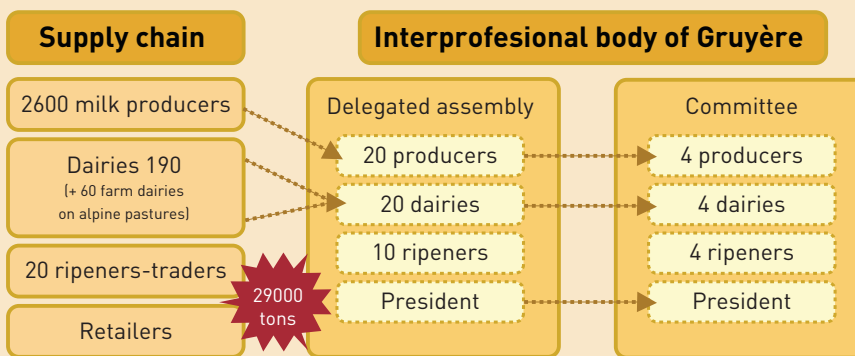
Supply chain

Interprofesional body of Gruyère

2600 milk producers

Dairies 190
(+ 60 farm dairies on alpine pastures)

20 ripeners-traders

29000 tons

Retailers

Delegated assembly

20 producers

20 dairies

10 ripeners

President

Committee

4 producers

4 dairies

4 ripeners

President